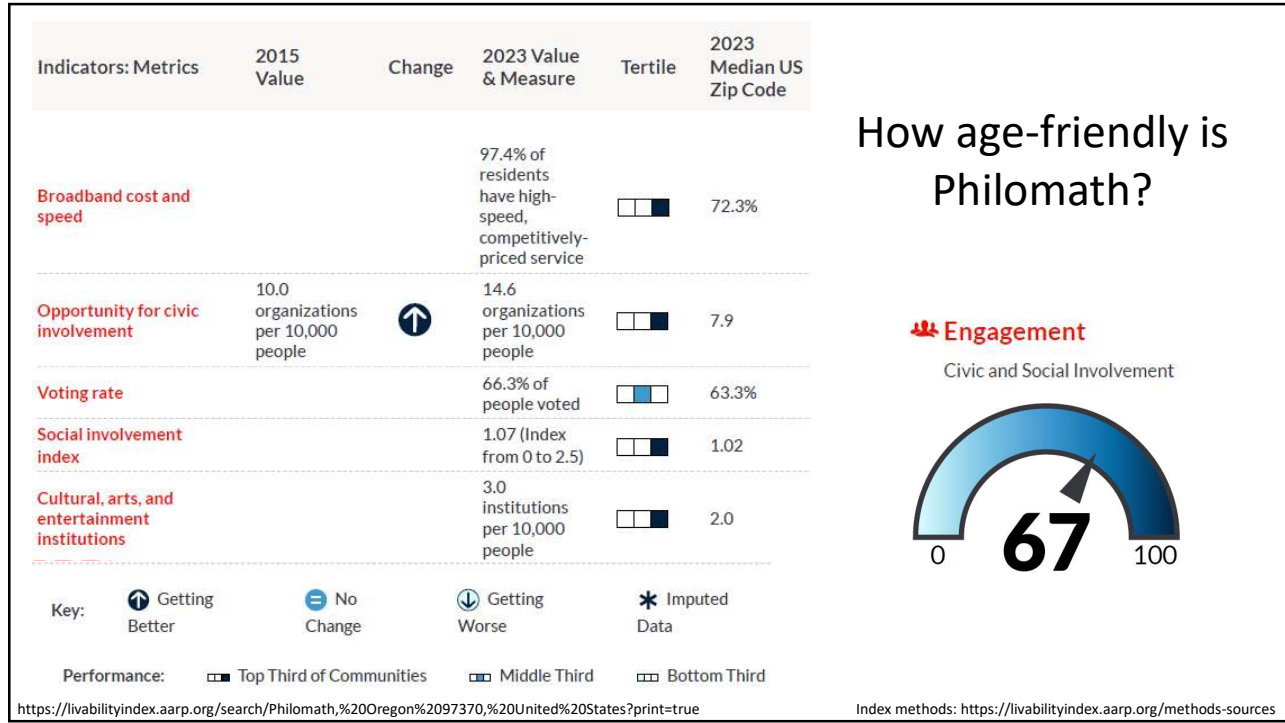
| Indicators: Metrics | 2015 Value | Change | 2023 Value & Measure | Tertile | 2023 Median US Zip Code |
|---|---|---|---|---|---|
| Broadband cost and speed | | | 97.4% of residents have high-speed, competitively-priced service | | 72.3% |
| Opportunity for civic involvement | 10.0 organizations per 10,000 people | | 14.6 organizations per 10,000 people | | 7.9 |
| Voting rate | | | 66.3% of people voted | | 63.3% |
| Social involvement index | | | 1.07 (Index from 0 to 2.5) | | 1.02 |
| Cultural, arts, and entertainment institutions | | | 3.0 institutions per 10,000 people | | 2.0 |

Key: Getting Better No Change Getting Worse Imputed Data

Performance: Top Third of Communities Middle Third Bottom Third

How age-friendly is Philomath?

Engagement

Civic and Social Involvement

0 67 100

https://livabilityindex.aarp.org/search/Philomath,%20Oregon%2097370,%20United%20States?print=true

Index methods: https://livabilityindex.aarp.org/methods-sources